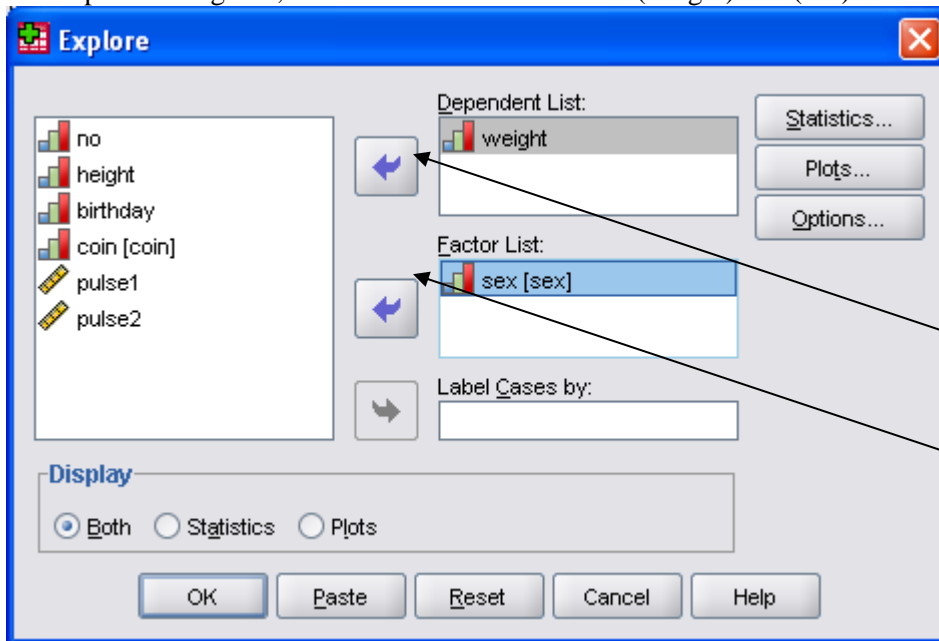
Explore

no
height
birthday
coin [coin]
pulse1
pulse2

Dependent List:
weight

Factor List:
sex [sex]

Label Cases by:

Statistics...
Plots...
Options...

Display
Both Statistics Plots

OK Paste Reset Cancel Help